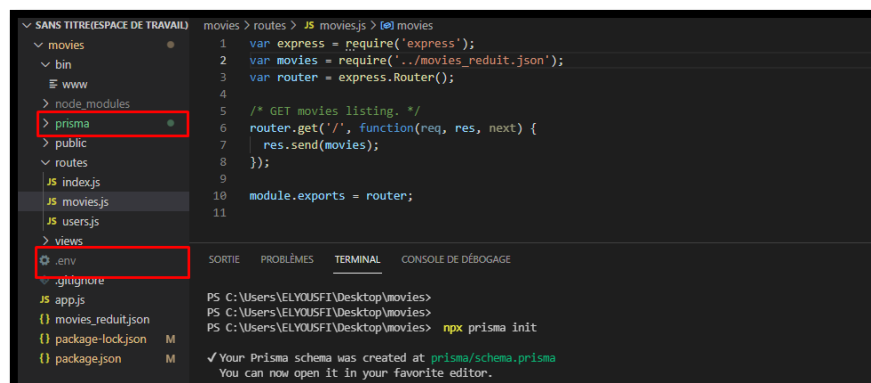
SANS TITRE(ESPACE DE TRAVAIL)
movies
bin
www
node_modules
prisma
public
routes
JS index.js
JS movies.js
JS users.js
views
.env
.gitignore
JS app.js
{} movies_reduit.json
{} package-lock.json M
{} package.json M

movies > routes > JS movies.js > [@] movies

1 var express = require('express');
2 var movies = require('../movies_reduit.json');
3 var router = express.Router();
4
5 /* GET movies listing. */
6 router.get('/', function(req, res, next) {
7   res.send(movies);
8 });
9
10 module.exports = router;
11

SORTIE PROBLÈMES TERMINAL CONSOLE DE DÉBOGAGE

PS C:\Users\ELYOUSFI\Desktop\movies>
PS C:\Users\ELYOUSFI\Desktop\movies>
PS C:\Users\ELYOUSFI\Desktop\movies> npx prisma init

✓ Your Prisma schema was created at prisma/schema.prisma
You can now open it in your favorite editor.